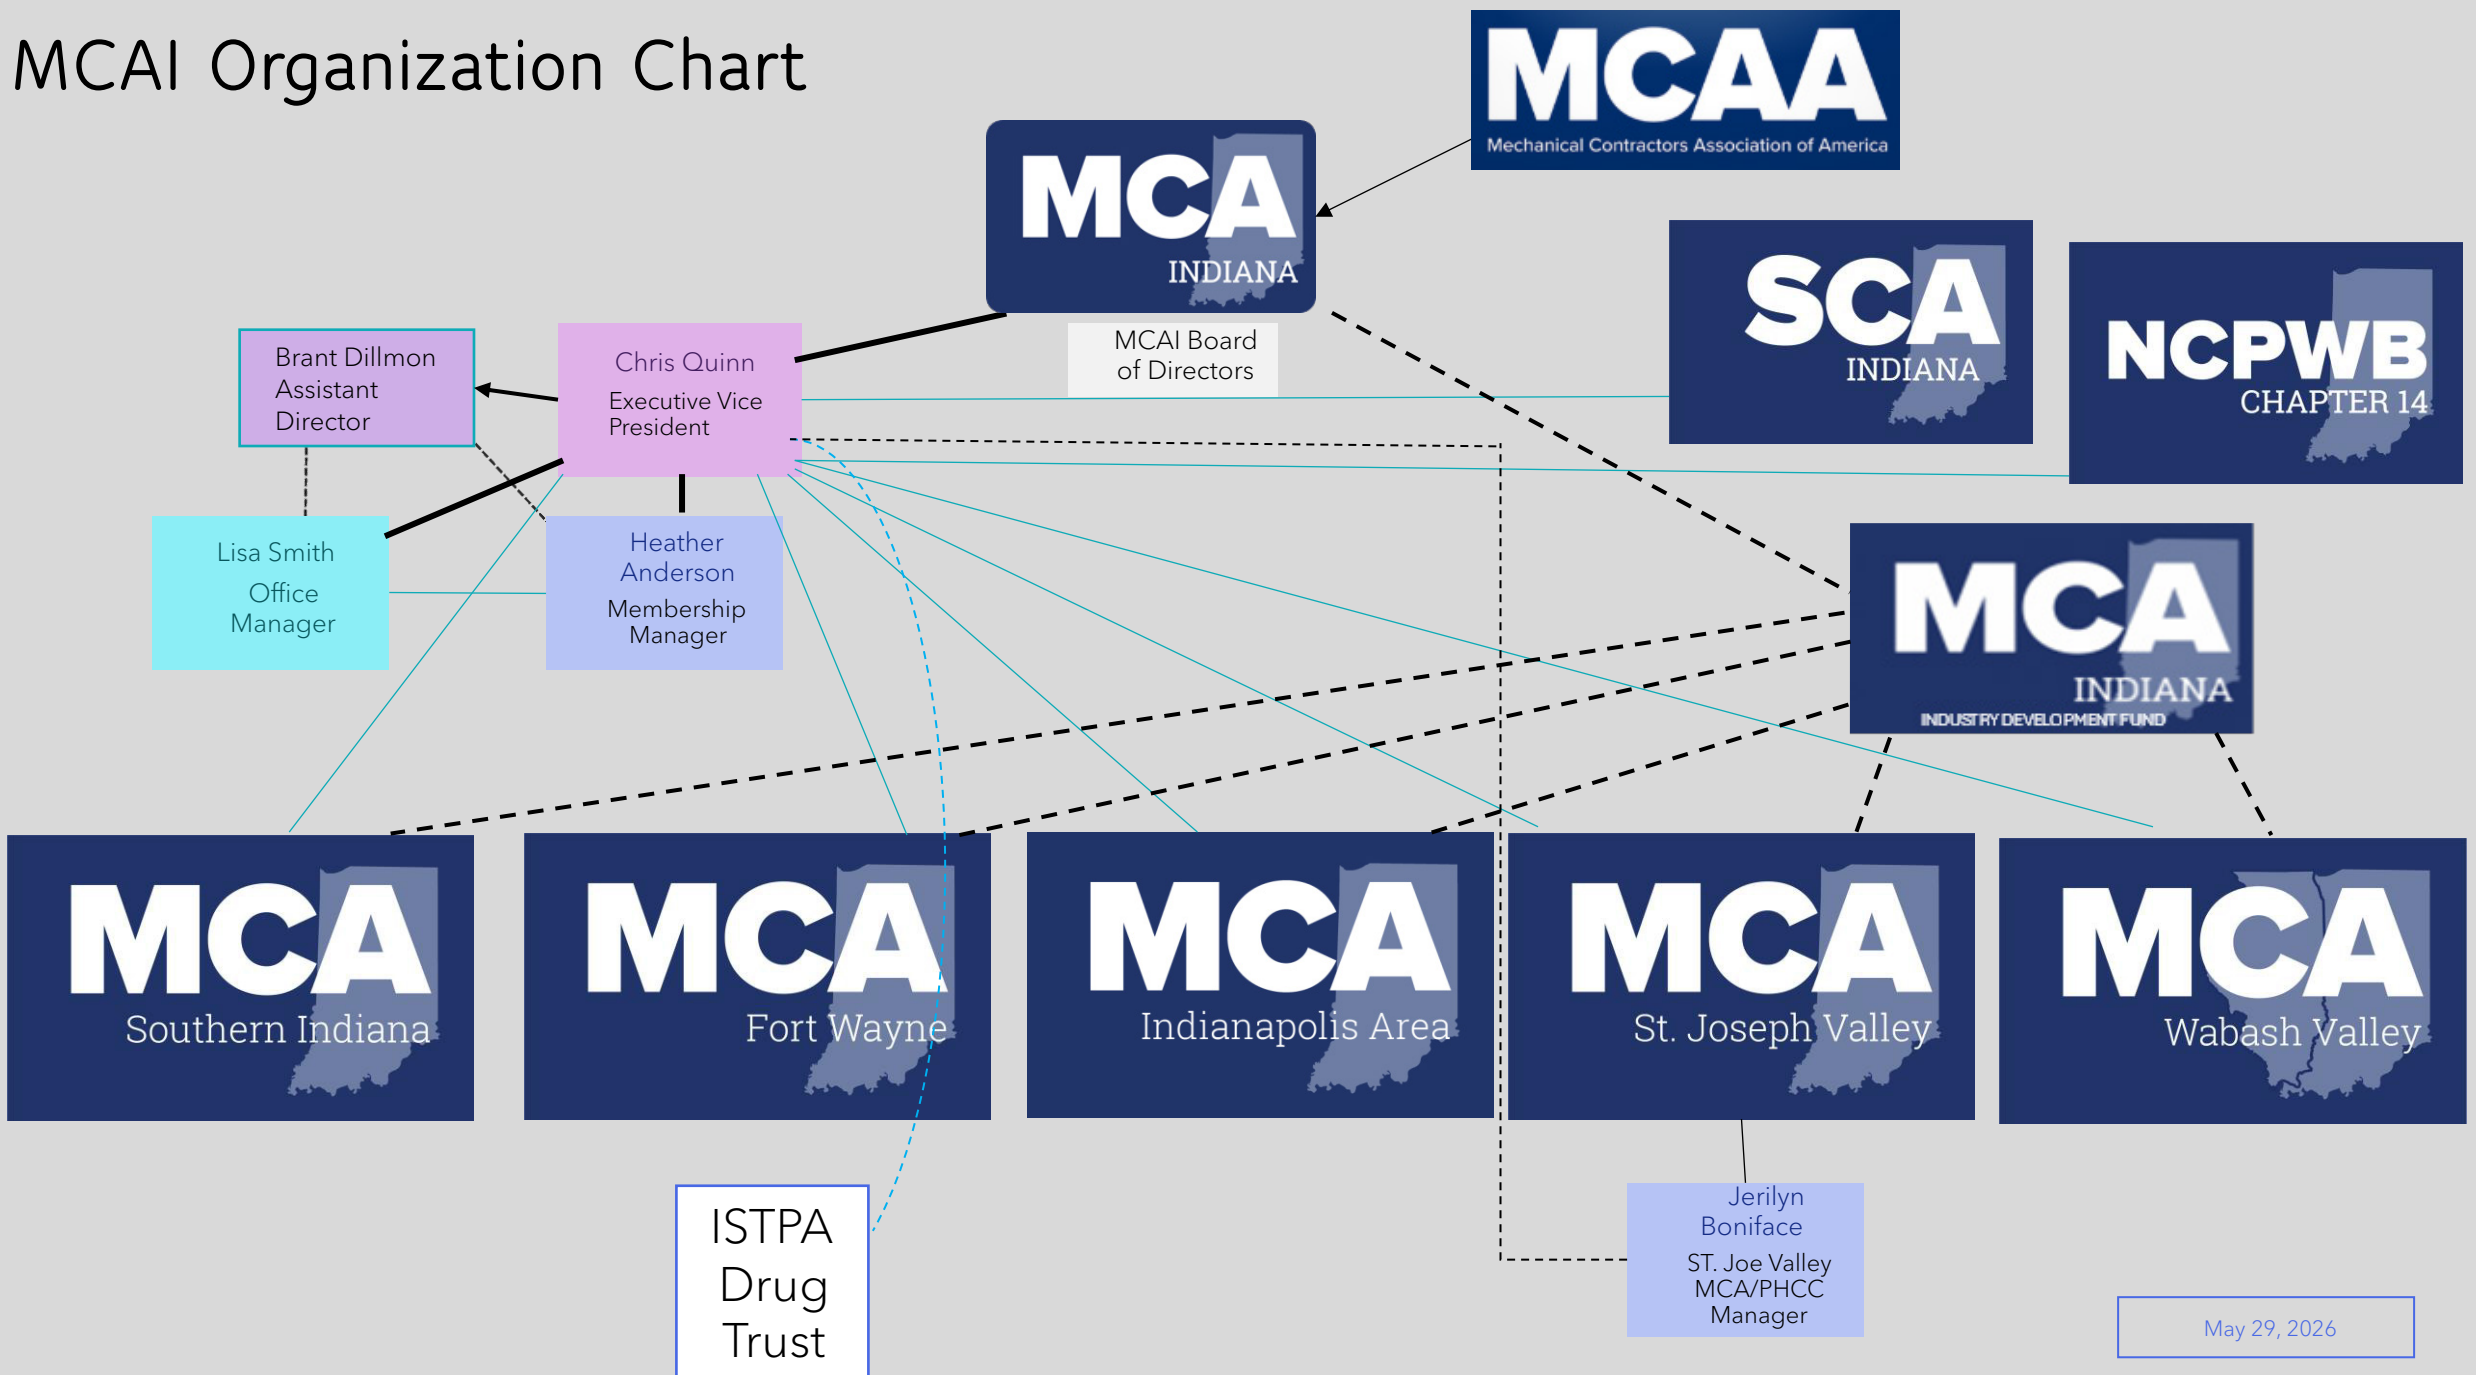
MCAI Organization Chart

MCAA
Mechanical Contractors Association of America

MCA
INDIANA

MCAI Board of Directors

SCA
INDIANA

NCPWB
CHAPTER 14

Brant Dillmon
Assistant Director

Chris Quinn
Executive Vice President

Lisa Smith
Office Manager

Heather Anderson
Membership Manager

MCA
INDIANA
INDUSTRY DEVELOPMENT FUND

MCA
Southern Indiana

MCA
Fort Wayne

MCA
Indianapolis Area

MCA
St. Joseph Valley

MCA
Wabash Valley

ISTPA Drug Trust

Jerilyn Boniface
ST. Joe Valley MCA/PHCC Manager

May 29, 2026